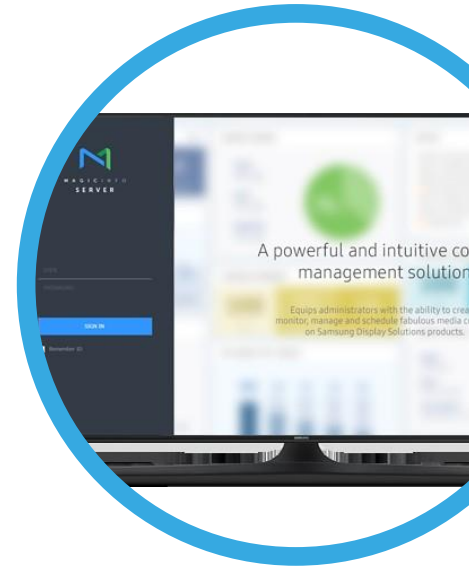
MAGICINFO
SERVER

SIGN IN

Remember ID

A powerful and intuitive co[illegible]
management solution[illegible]

Equips administrators with the ability to crea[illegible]
monitor, manage and schedule fabulous media c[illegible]
on Samsung Display Solutions products.